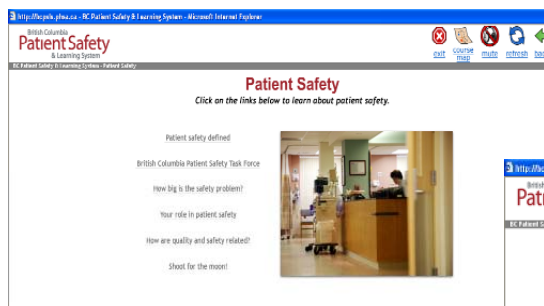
http://bcpsls.phsa.ca - BC Patient Safety & Learning System - Microsoft Internet Explorer

British Columbia
Patient Safety
& Learning System

exit course map mute refresh bac

BC Patient Safety & Learning System - Patient Safety

Patient Safety

Click on the links below to learn about patient safety.

Patient safety defined

British Columbia Patient Safety Task Force

How big is the safety problem?

Your role in patient safety

How are quality and safety related?

Shoot for the moon!

http://bc

British
Pat

BC Patient S